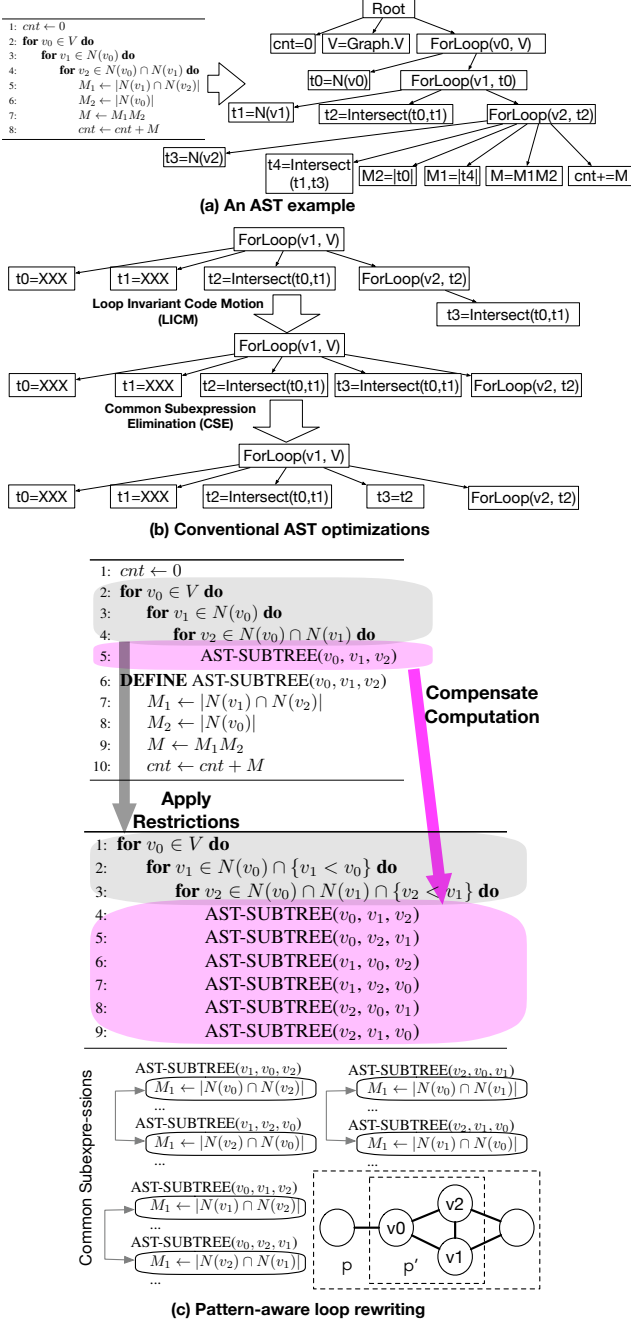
1: $cnt \leftarrow 0$
2: **for** $v_0 \in V$ **do**
3: **for** $v_1 \in N(v_0)$ **do**
4: **for** $v_2 \in N(v_0) \cap N(v_1)$ **do**
5: $M_1 \leftarrow |N(v_1) \cap N(v_2)|$
6: $M_2 \leftarrow |N(v_0)|$
7: $M \leftarrow M_1 M_2$
8: $cnt \leftarrow cnt + M$

Root
cnt=0
V=Graph.V
ForLoop(v0, V)
t0=N(v0)
ForLoop(v1, t0)
t1=N(v1)
t2=Intersect(t0,t1)
ForLoop(v2, t2)
t3=N(v2)
t4=Intersect (t1,t3)
M2=|t0|
M1=|t4|
M=M1M2
cnt+=M

**(a) An AST example**

ForLoop(v1, V)
t0=XXX
t1=XXX
t2=Intersect(t0,t1)
ForLoop(v2, t2)
t3=Intersect(t0,t1)
**Loop Invariant Code Motion (LICM)**
ForLoop(v1, V)
t0=XXX
t1=XXX
t2=Intersect(t0,t1)
t3=Intersect(t0,t1)
ForLoop(v2, t2)
**Common Subexpression Elimination (CSE)**
ForLoop(v1, V)
t0=XXX
t1=XXX
t2=Intersect(t0,t1)
t3=t2
ForLoop(v2, t2)

**(b) Conventional AST optimizations**

1: $cnt \leftarrow 0$
2: **for** $v_0 \in V$ **do**
3: **for** $v_1 \in N(v_0)$ **do**
4: **for** $v_2 \in N(v_0) \cap N(v_1)$ **do**
5: AST-SUBTREE$(v_0, v_1, v_2)$
6: **DEFINE** AST-SUBTREE$(v_0, v_1, v_2)$
7: $M_1 \leftarrow |N(v_1) \cap N(v_2)|$
8: $M_2 \leftarrow |N(v_0)|$
9: $M \leftarrow M_1 M_2$
10: $cnt \leftarrow cnt + M$

**Compensate Computation**

**Apply Restrictions**

1: **for** $v_0 \in V$ **do**
2: **for** $v_1 \in N(v_0) \cap \{v_1 < v_0\}$ **do**
3: **for** $v_2 \in N(v_0) \cap N(v_1) \cap \{v_2 < v_1\}$ **do**
4: AST-SUBTREE$(v_0, v_1, v_2)$
5: AST-SUBTREE$(v_0, v_2, v_1)$
6: AST-SUBTREE$(v_1, v_0, v_2)$
7: AST-SUBTREE$(v_1, v_2, v_0)$
8: AST-SUBTREE$(v_2, v_0, v_1)$
9: AST-SUBTREE$(v_2, v_1, v_0)$

Common Subexpre-ssions

AST-SUBTREE$(v_1, v_0, v_2)$
$M_1 \leftarrow |N(v_0) \cap N(v_2)|$
...
AST-SUBTREE$(v_1, v_2, v_0)$
$M_1 \leftarrow |N(v_2) \cap N(v_0)|$
...
AST-SUBTREE$(v_2, v_0, v_1)$
$M_1 \leftarrow |N(v_0) \cap N(v_1)|$
...
AST-SUBTREE$(v_2, v_1, v_0)$
$M_1 \leftarrow |N(v_1) \cap N(v_0)|$
...
AST-SUBTREE$(v_0, v_1, v_2)$
$M_1 \leftarrow |N(v_1) \cap N(v_2)|$
...
AST-SUBTREE$(v_0, v_2, v_1)$
$M_1 \leftarrow |N(v_2) \cap N(v_1)|$
...

v2
v0
v1
p
p′

**(c) Pattern-aware loop rewriting**